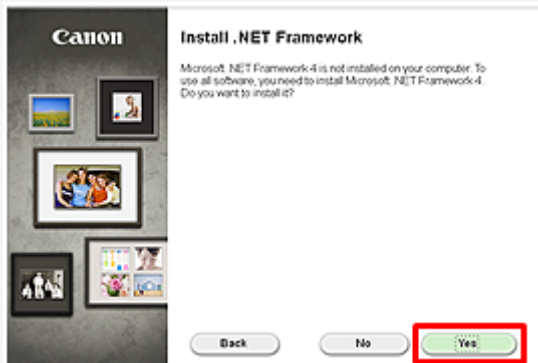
Canon

Install .NET Framework

Microsoft .NET Framework 4 is not installed on your computer. To use all software, you need to install Microsoft .NET Framework 4. Do you want to install it?

Back

No

Yes